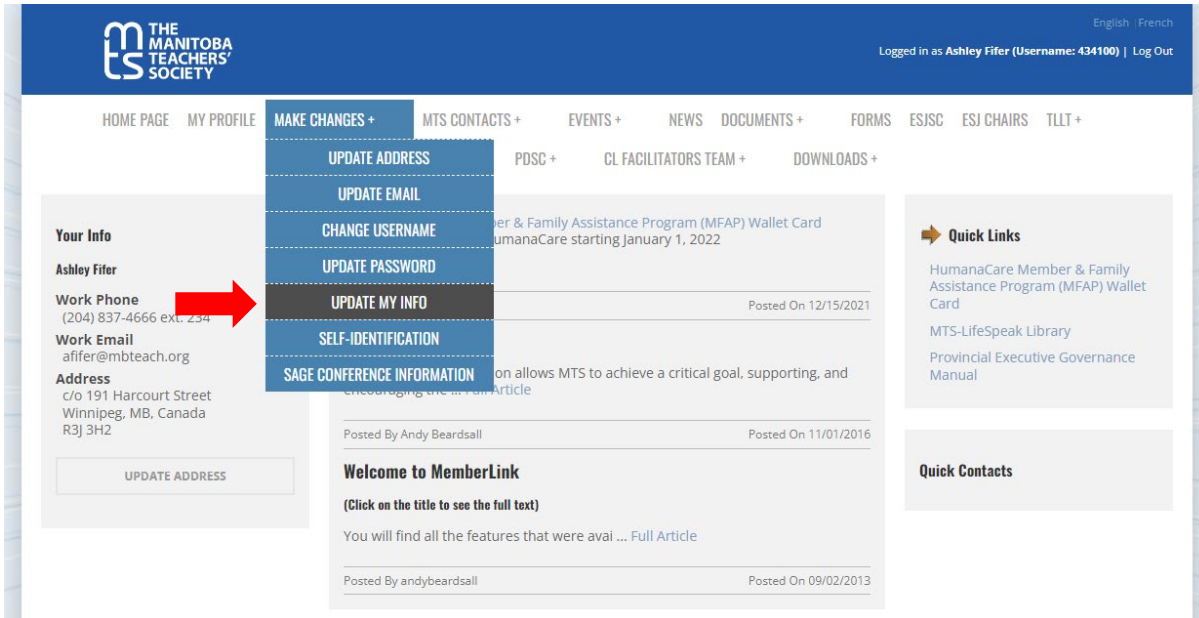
THE MANITOBA TEACHERS' SOCIETY

English | French

Logged in as Ashley Fifer (Username: 434100) | Log Out

HOME PAGE MY PROFILE MAKE CHANGES + MTS CONTACTS + EVENTS + NEWS DOCUMENTS + FORMS ESJSC ESJ CHAIRS TLLT +

PDSC + CL FACILITATORS TEAM + DOWNLOADS +

UPDATE ADDRESS
UPDATE EMAIL
CHANGE USERNAME
UPDATE PASSWORD
UPDATE MY INFO
SELF-IDENTIFICATION
SAGE CONFERENCE INFORMATION

Your Info

Ashley Fifer

Work Phone
(204) 837-4666 ext. 234

Work Email
afifer@mbteach.org

Address
c/o 191 Harcourt Street
Winnipeg, MB, Canada
R3J 3H2

UPDATE ADDRESS

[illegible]ber & Family Assistance Program (MFAP) Wallet Card
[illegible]umanaCare starting January 1, 2022

Posted On 12/15/2021

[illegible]on allows MTS to achieve a critical goal, supporting, and encouraging the ... Full Article

Posted By Andy Beardsall Posted On 11/01/2016

Welcome to MemberLink

(Click on the title to see the full text)

You will find all the features that were avai ... Full Article

Posted By andybeardsall Posted On 09/02/2013

Quick Links

HumanaCare Member & Family Assistance Program (MFAP) Wallet Card

MTS-LifeSpeak Library

Provincial Executive Governance Manual

Quick Contacts